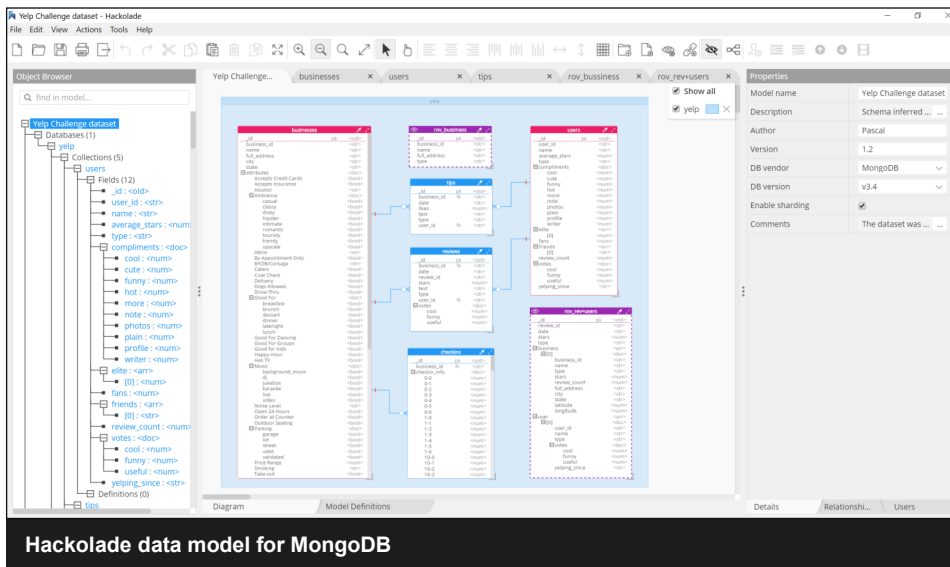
Yelp Challenge dataset - Hackolade

File Edit View Actions Tools Help

Object Browser

find in model...

Yelp Challenge dataset
Databases (1)
yelp
Collections (5)
users
Fields (12)
_id : <oid>
user_id : <str>
name : <str>
average_stars : <num>
type : <str>
compliments : <doc>
cool : <num>
cute : <num>
funny : <num>
hot : <num>
more : <num>
note : <num>
photos : <num>
plain : <num>
profile : <num>
writer : <num>
elite : <arr>
[0] : <num>
fans : <num>
friends : <arr>
[0] : <str>
review_count : <num>
votes : <doc>
cool : <num>
funny : <num>
useful : <num>
yelping_since : <str>
Definitions (0)
tips

Yelp Challenge... | businesses | users | tips | rov_bussiness | rov_rev+users

Show all
yelp

businesses
rov_bussiness
users
tips
reviews
checkins
rov_rev+users

Diagram | Model Definitions

Properties

| | |
|---|---|
| Model name | Yelp Challenge dataset |
| Description | Schema inferred ... |
| Author | Pascal |
| Version | 1.2 |
| DB vendor | MongoDB |
| DB version | v3.4 |
| Enable sharding | ✓ |
| Comments | The dataset was ... |

Details | Relationshi... | Users

Hackolade data model for MongoDB